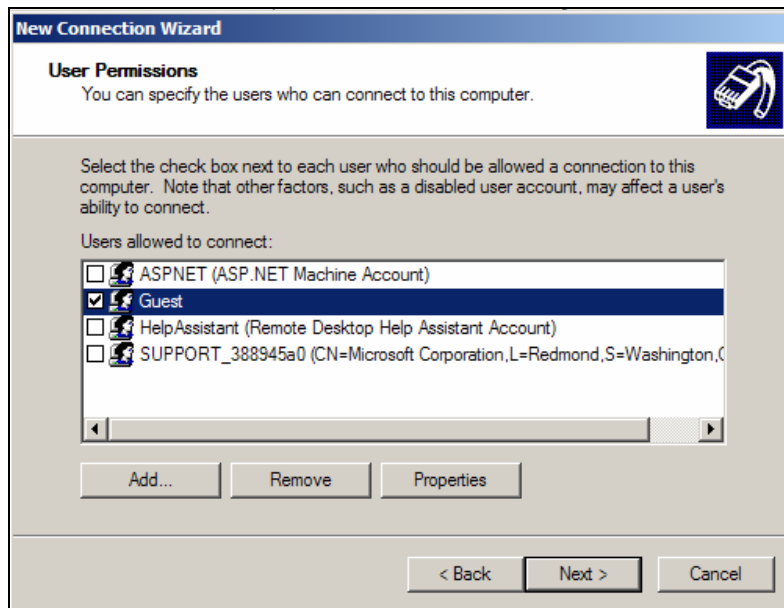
New Connection Wizard

User Permissions
You can specify the users who can connect to this computer.

Select the check box next to each user who should be allowed a connection to this computer. Note that other factors, such as a disabled user account, may affect a user's ability to connect.

Users allowed to connect:

ASPNET (ASP.NET Machine Account)
Guest
HelpAssistant (Remote Desktop Help Assistant Account)
SUPPORT_388945a0 (CN=Microsoft Corporation,L=Redmond,S=Washington,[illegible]

Add...
Remove
Properties

< Back
Next >
Cancel